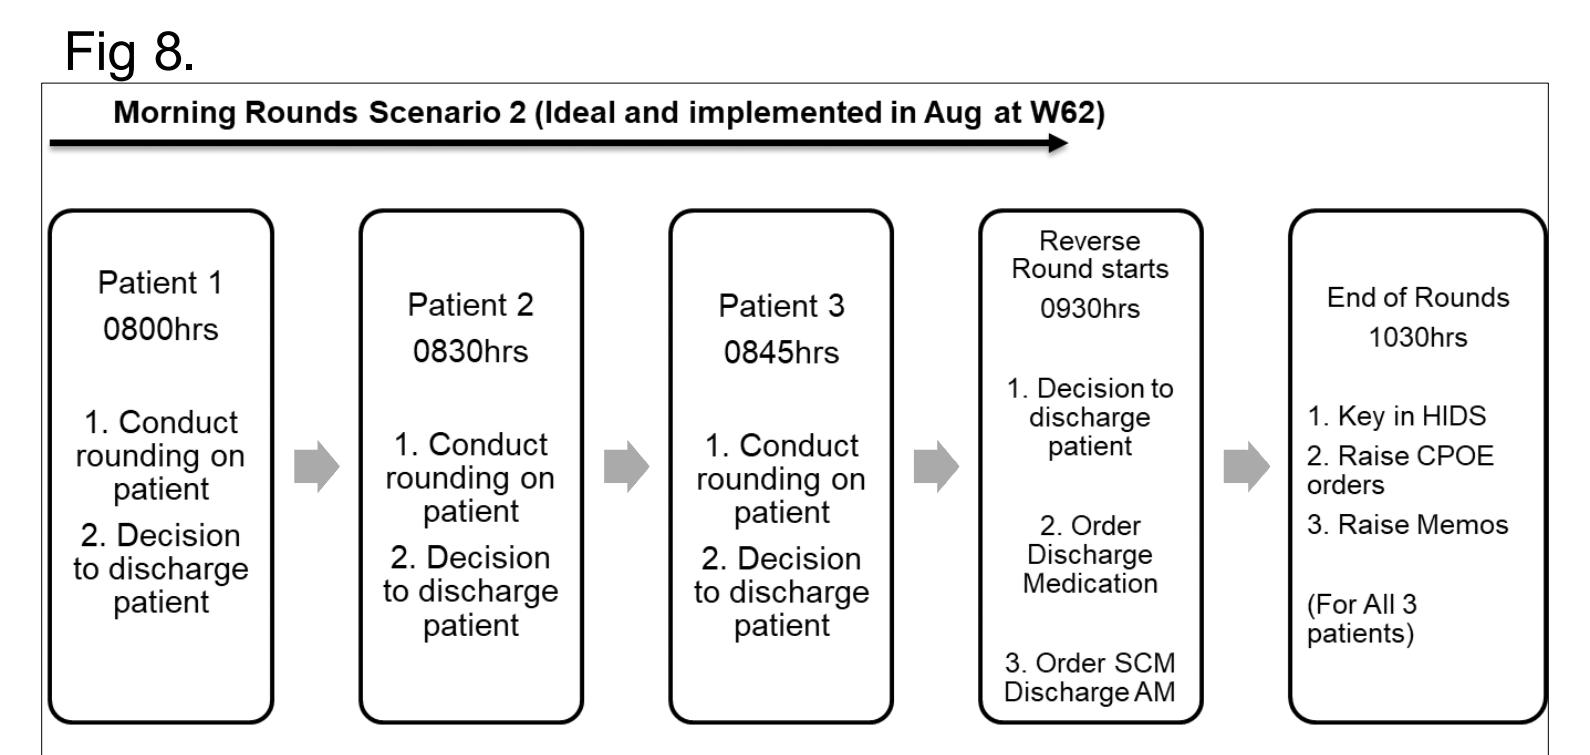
Fig 8.

Morning Rounds Scenario 2 (Ideal and implemented in Aug at W62)

Patient 1
0800hrs

1. Conduct rounding on patient
2. Decision to discharge patient

Patient 2
0830hrs

1. Conduct rounding on patient
2. Decision to discharge patient

Patient 3
0845hrs

1. Conduct rounding on patient
2. Decision to discharge patient

Reverse Round starts
0930hrs

1. Decision to discharge patient

2. Order Discharge Medication

3. Order SCM Discharge AM

End of Rounds
1030hrs

1. Key in HIDS
2. Raise CPOE orders
3. Raise Memos

(For All 3 patients)